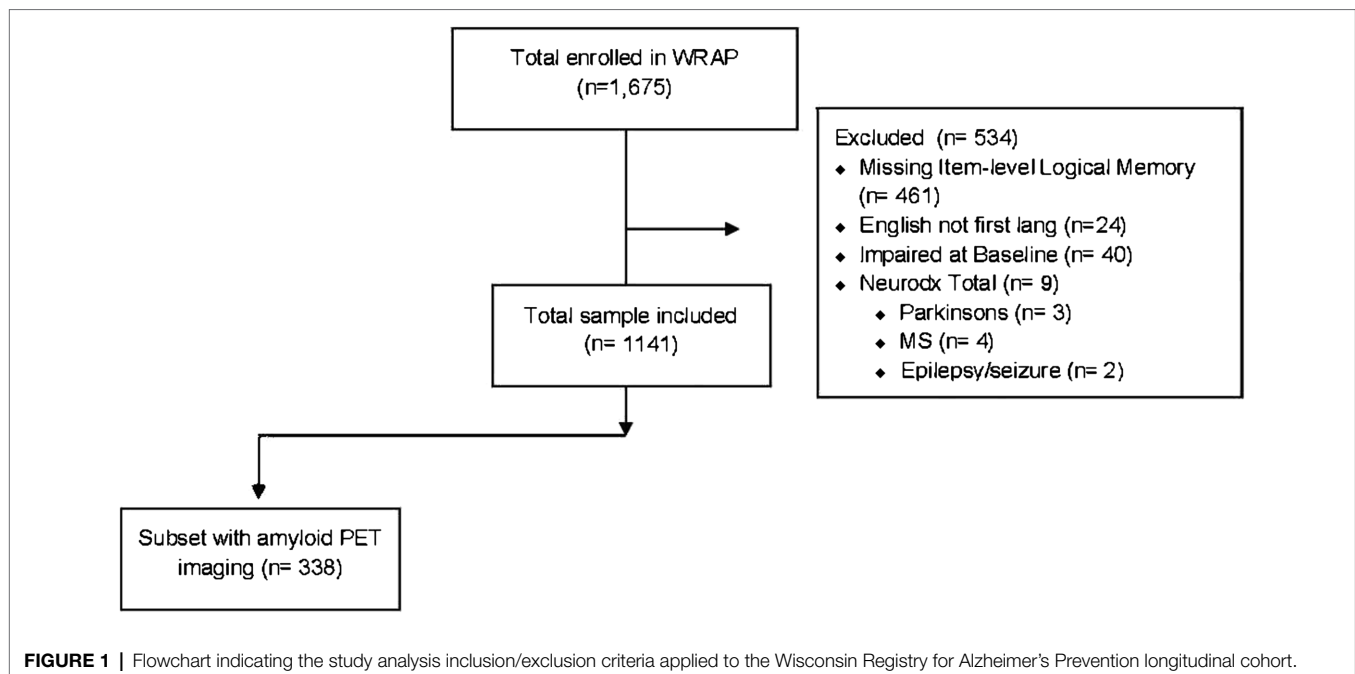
Total enrolled in WRAP
(n=1,675)

Excluded (n= 534)
- Missing Item-level Logical Memory (n= 461)
- English not first lang (n=24)
- Impaired at Baseline (n= 40)
- Neurodx Total (n= 9)
  - Parkinsons (n= 3)
  - MS (n= 4)
  - Epilepsy/seizure (n= 2)

Total sample included
(n= 1141)

Subset with amyloid PET imaging (n= 338)

**FIGURE 1** | Flowchart indicating the study analysis inclusion/exclusion criteria applied to the Wisconsin Registry for Alzheimer's Prevention longitudinal cohort.